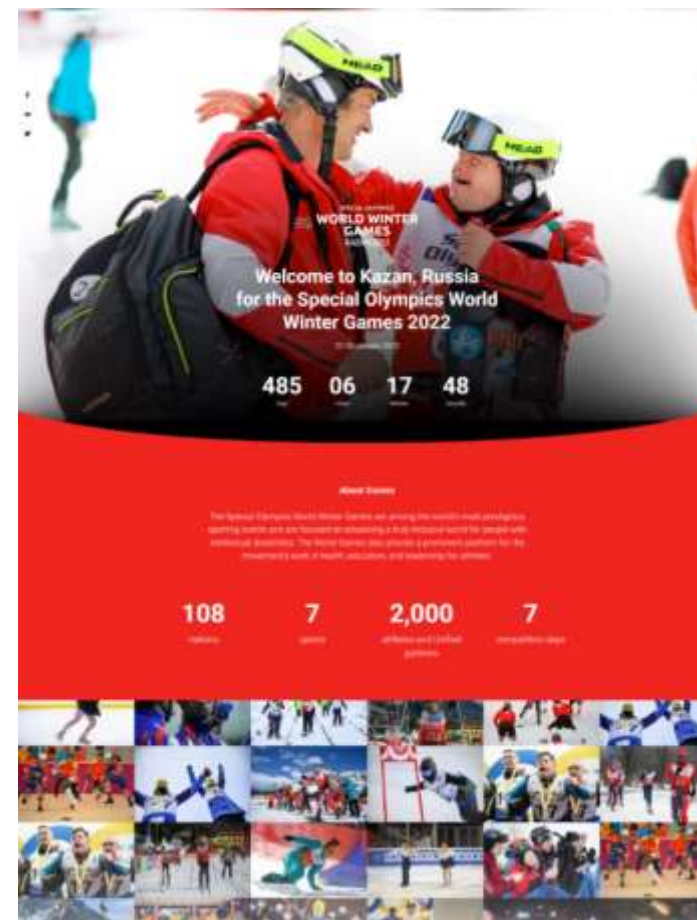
HEAD

HEAD

SPECIAL OLYMPICS
WORLD WINTER GAMES
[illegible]

Welcome to Kazan, Russia for the Special Olympics World Winter Games 2022

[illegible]

485 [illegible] 06 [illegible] 17 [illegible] 48 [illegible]

About Games

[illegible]

108
nations

7
sports

2,000
athletes and Unified partners

7
competition days